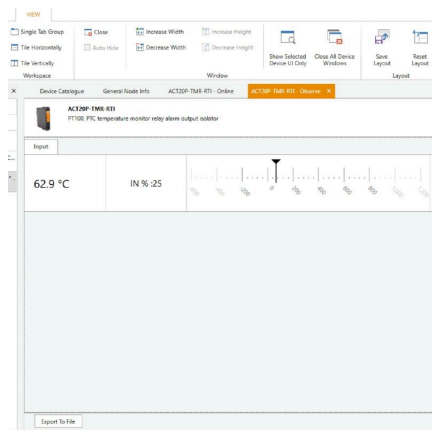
VIEW

Single Tab Group
Tile Horizontally
Tile Vertically
Workspace

Close
Auto Hide

Increase Width
Decrease Width

Increase Height
Decrease Height

Show Selected Device UI Only

Close All Device Windows

Window

Save Layout

Reset Layout

Layout

Device Catalogue | General Node Info | ACT20P-TMR-RTI - Online | ACT20P-TMR-RTI - Observe ×

ACT20P-TMR-RTI
PT100: PTC temperature monitor relay alarm output isolator

Input

62.9 °C

IN % :25

-600 -400 -200 0 200 400 600 800 1000 1200

Export To File